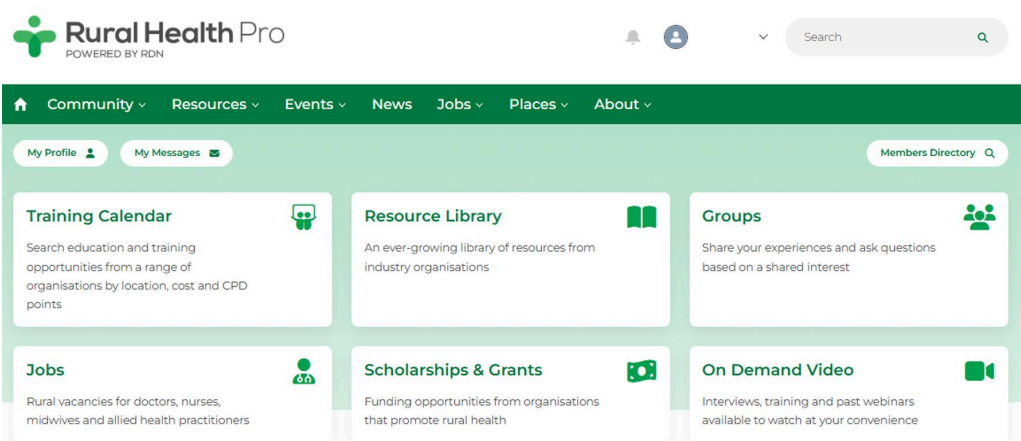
Rural Health Pro
POWERED BY RDN

Search

Community Resources Events News Jobs Places About

My Profile

My Messages

Members Directory

Training Calendar
Search education and training opportunities from a range of organisations by location, cost and CPD points

Resource Library
An ever-growing library of resources from industry organisations

Groups
Share your experiences and ask questions based on a shared interest

Jobs
Rural vacancies for doctors, nurses, midwives and allied health practitioners

Scholarships & Grants
Funding opportunities from organisations that promote rural health

On Demand Video
Interviews, training and past webinars available to watch at your convenience